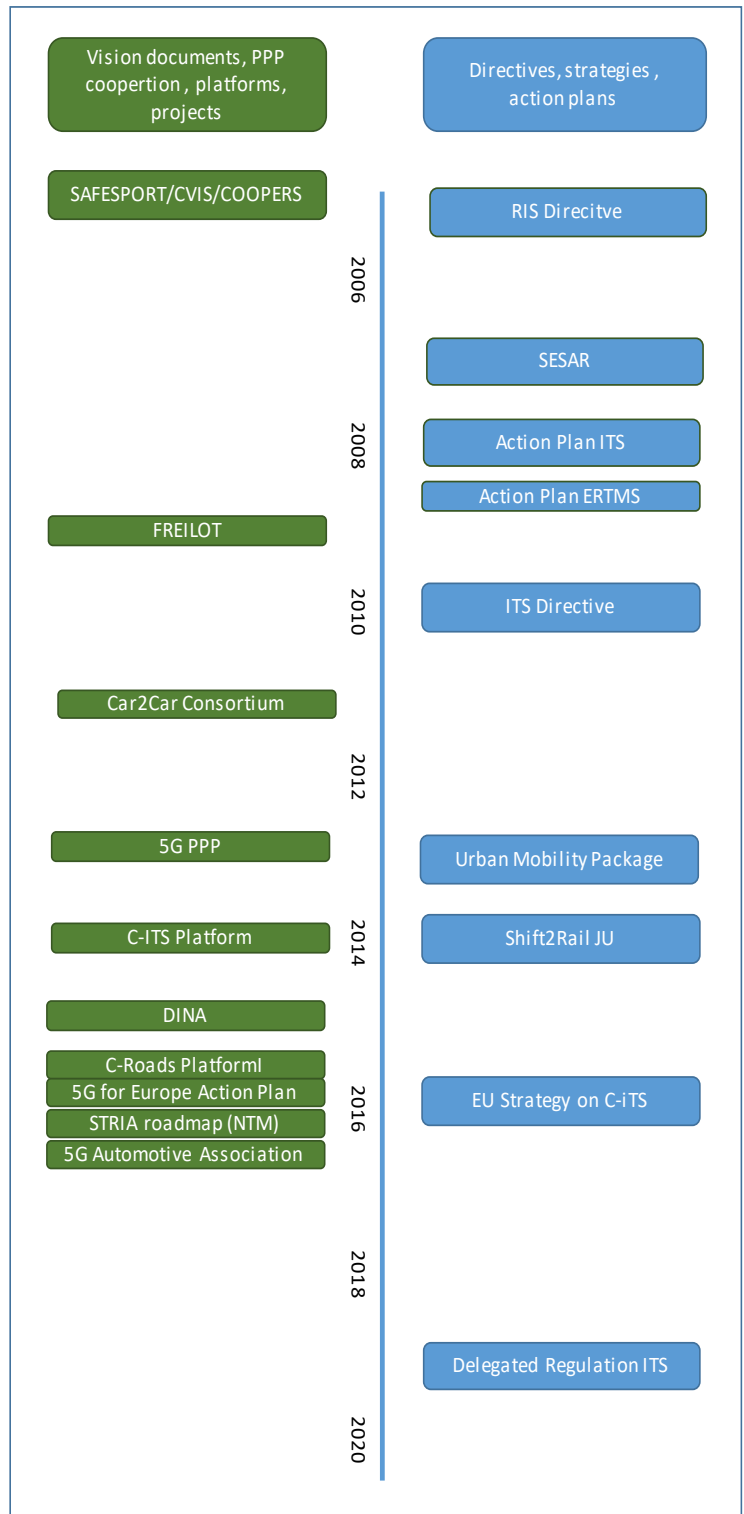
Vision documents, PPP coopertion , platforms, projects

Directives, strategies , action plans

SAFESPORT/CVIS/COOPERS

RIS Direcitve

2006

SESAR

2008

Action Plan ITS

Action Plan ERTMS

FREILOT

2010

ITS Directive

Car2Car Consortium

2012

5G PPP

Urban Mobility Package

C-ITS Platform

2014

Shift2Rail JU

DINA

C-Roads Platforml

5G for Europe Action Plan

STRIA roadmap (NTM)

5G Automotive Association

2016

EU Strategy on C-iTS

2018

Delegated Regulation ITS

2020